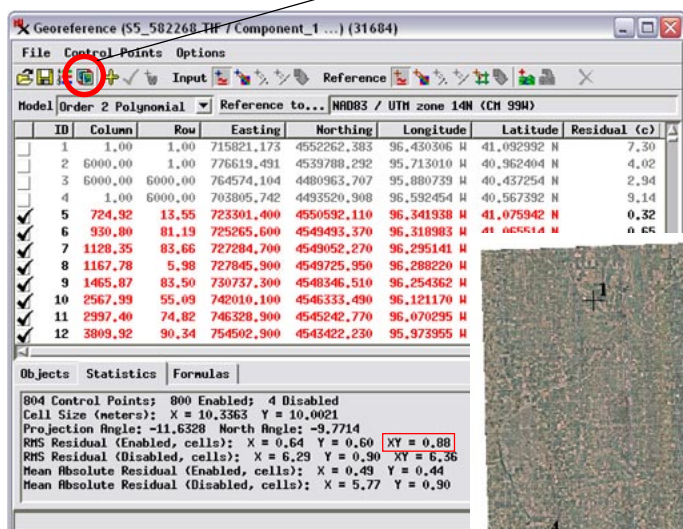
Georeference (S5_582268.TIF / Component_1 ...) (31684)

File Control Points Options

Input Reference

Model Order 2 Polynomial Reference to... NAD83 / UTM zone 14N (CM 99W)

| | ID | Column | Row | Easting | Northing | Longitude | Latitude | Residual (c) |
|---|---|---|---|---|---|---|---|---|
| | 1 | 1.00 | 1.00 | 715821.173 | 4552262.383 | 96.430306 W | 41.092992 N | 7.30 |
| | 2 | 6000.00 | 1.00 | 776619.491 | 4539788.292 | 95.713010 W | 40.962404 N | 4.02 |
| | 3 | 6000.00 | 6000.00 | 764574.104 | 4480963.707 | 95.880739 W | 40.437254 N | 2.94 |
| | 4 | 1.00 | 6000.00 | 703805.742 | 4493520.908 | 96.592454 W | 40.567392 N | 9.14 |
| ✔ | 5 | 724.92 | 13.55 | 723301.400 | 4550592.110 | 96.341938 W | 41.075942 N | 0.32 |
| ✔ | 6 | 930.80 | 81.19 | 725265.600 | 4549493.370 | 96.318983 W | 41.065514 N | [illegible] |
| ✔ | 7 | 1128.35 | 83.66 | 727284.700 | 4549052.270 | 96.295141 W | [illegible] | |
| ✔ | 8 | 1167.78 | 5.98 | 727845.900 | 4549725.950 | 96.288220 W | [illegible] | |
| ✔ | 9 | 1465.87 | 83.50 | 730737.300 | 4548346.510 | 96.254362 W | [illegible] | |
| ✔ | 10 | 2567.99 | 55.09 | 742010.100 | 4546333.490 | 96.121170 W | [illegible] | |
| ✔ | 11 | 2997.40 | 74.82 | 746328.900 | 4545242.770 | 96.070295 W | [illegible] | |
| ✔ | 12 | 3809.92 | 90.34 | 754502.900 | 4543422.230 | 95.973955 W | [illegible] | |

Objects Statistics Formulas

804 Control Points: 800 Enabled; 4 Disabled
Cell Size (meters): X = 10.3363 Y = 10.0021
Projection Angle: -11.6328 North Angle: -9.7714
RMS Residual (Enabled, cells): X = 0.64 Y = 0.60 XY = 0.88
RMS Residual (Disabled, cells): X = 6.29 Y = 0.90 XY = 6.36
Mean Absolute Residual (Enabled, cells): X = 0.49 Y = 0.44
Mean Absolute Residual (Disabled, cells): X = 5.77 Y = 0.90

1